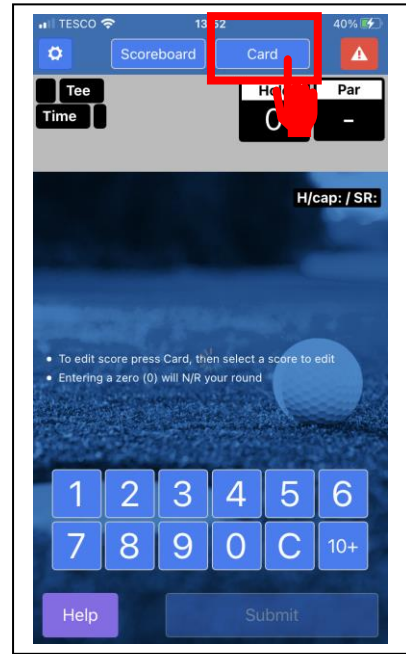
TESCO 13:52 40%

Scoreboard Card

Tee
Time

Ho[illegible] Par
0 -

H/cap: / SR:

• To edit score press Card, then select a score to edit
• Entering a zero (0) will N/R your round

1 2 3 4 5 6
7 8 9 0 C 10+

Help Submit